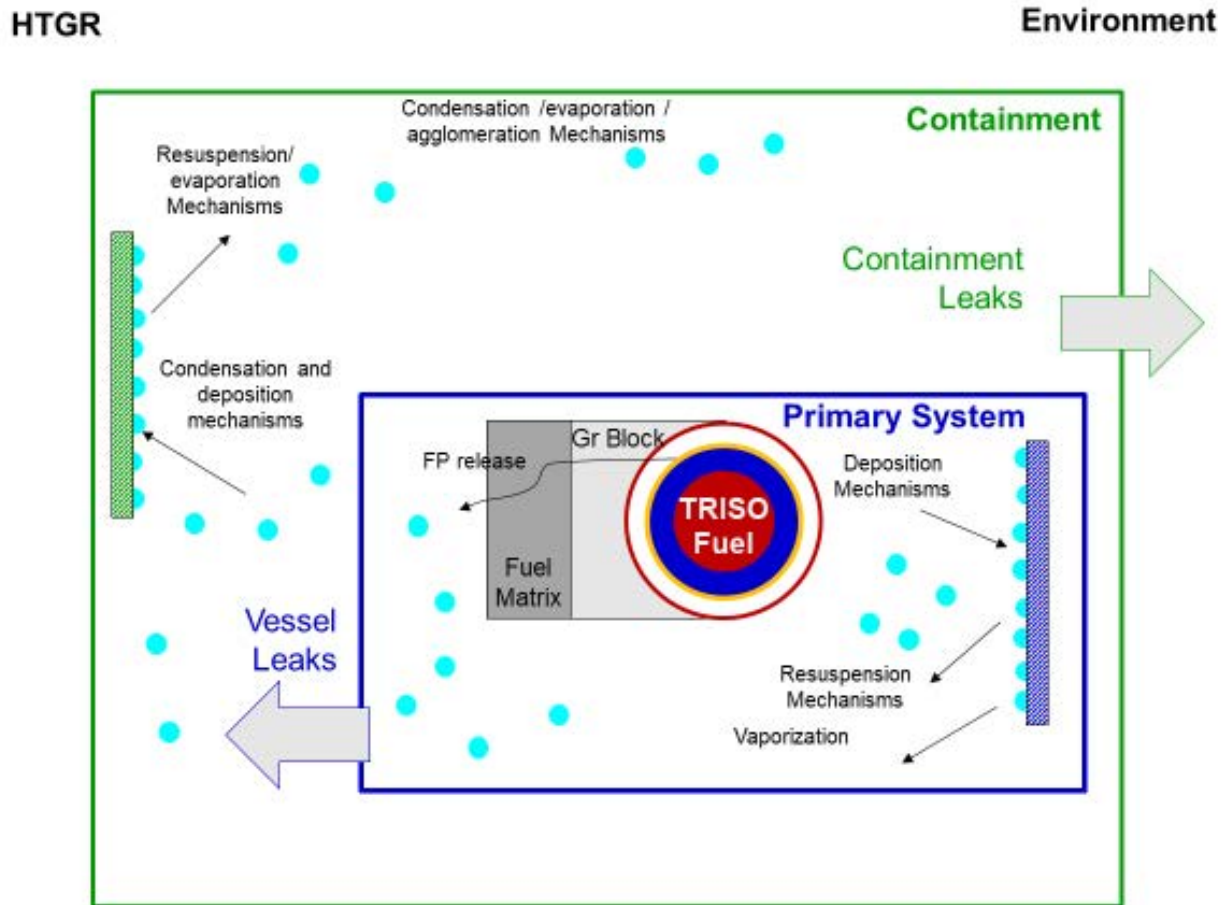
HTGR

Environment

Containment

Condensation /evaporation / agglomeration Mechanisms

Resuspension/ evaporation Mechanisms

Containment Leaks

Condensation and deposition mechanisms

Primary System

Gr Block

FP release

TRISO Fuel

Deposition Mechanisms

Fuel Matrix

Vessel Leaks

Resuspension Mechanisms

Vaporization